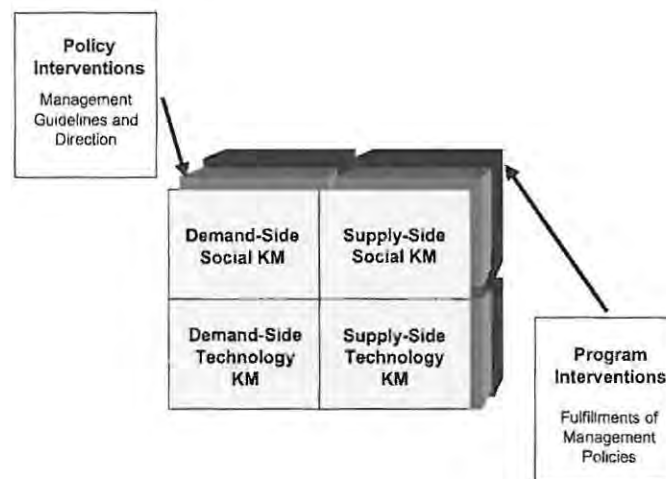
Policy Interventions

Management Guidelines and Direction

Demand-Side Social KM

Supply-Side Social KM

Demand-Side Technology KM

Supply-Side Technology KM

Program Interventions

Fulfillments of Management Policies